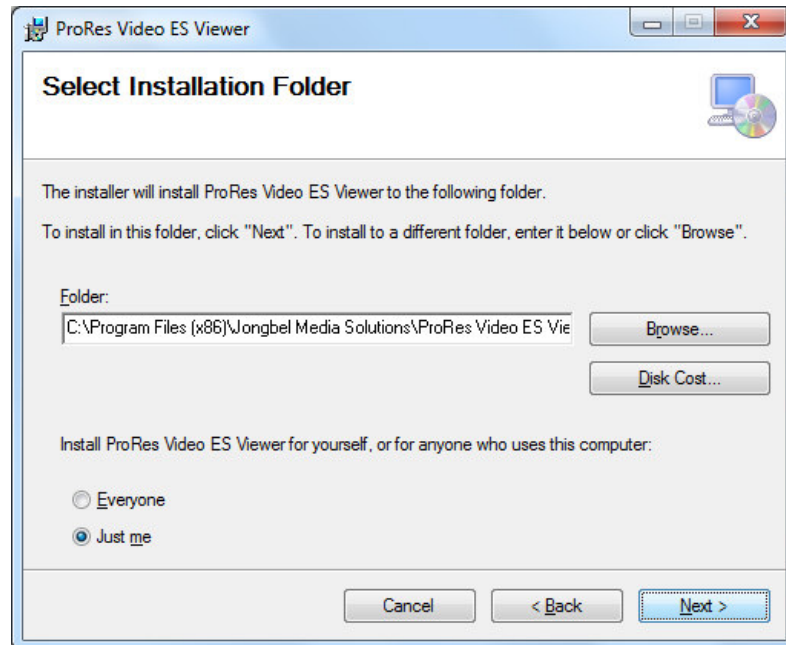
ProRes Video ES Viewer

Select Installation Folder

The installer will install ProRes Video ES Viewer to the following folder.

To install in this folder, click "Next". To install to a different folder, enter it below or click "Browse".

Folder:

C:\Program Files (x86)\Jongbel Media Solutions\ProRes Video ES Vie

Browse...

Disk Cost...

Install ProRes Video ES Viewer for yourself, or for anyone who uses this computer:

Everyone

Just me

Cancel

< Back

Next >